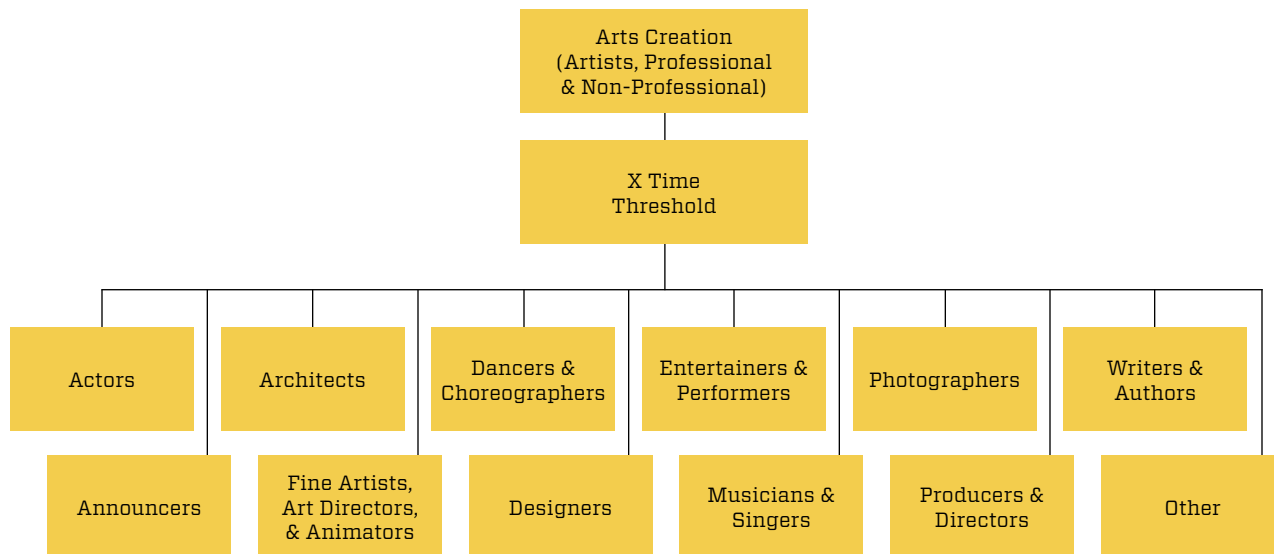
Arts Creation (Artists, Professional & Non-Professional)

X Time Threshold

Actors

Announcers

Architects

Fine Artists, Art Directors, & Animators

Dancers & Choreographers

Designers

Entertainers & Performers

Musicians & Singers

Photographers

Producers & Directors

Writers & Authors

Other